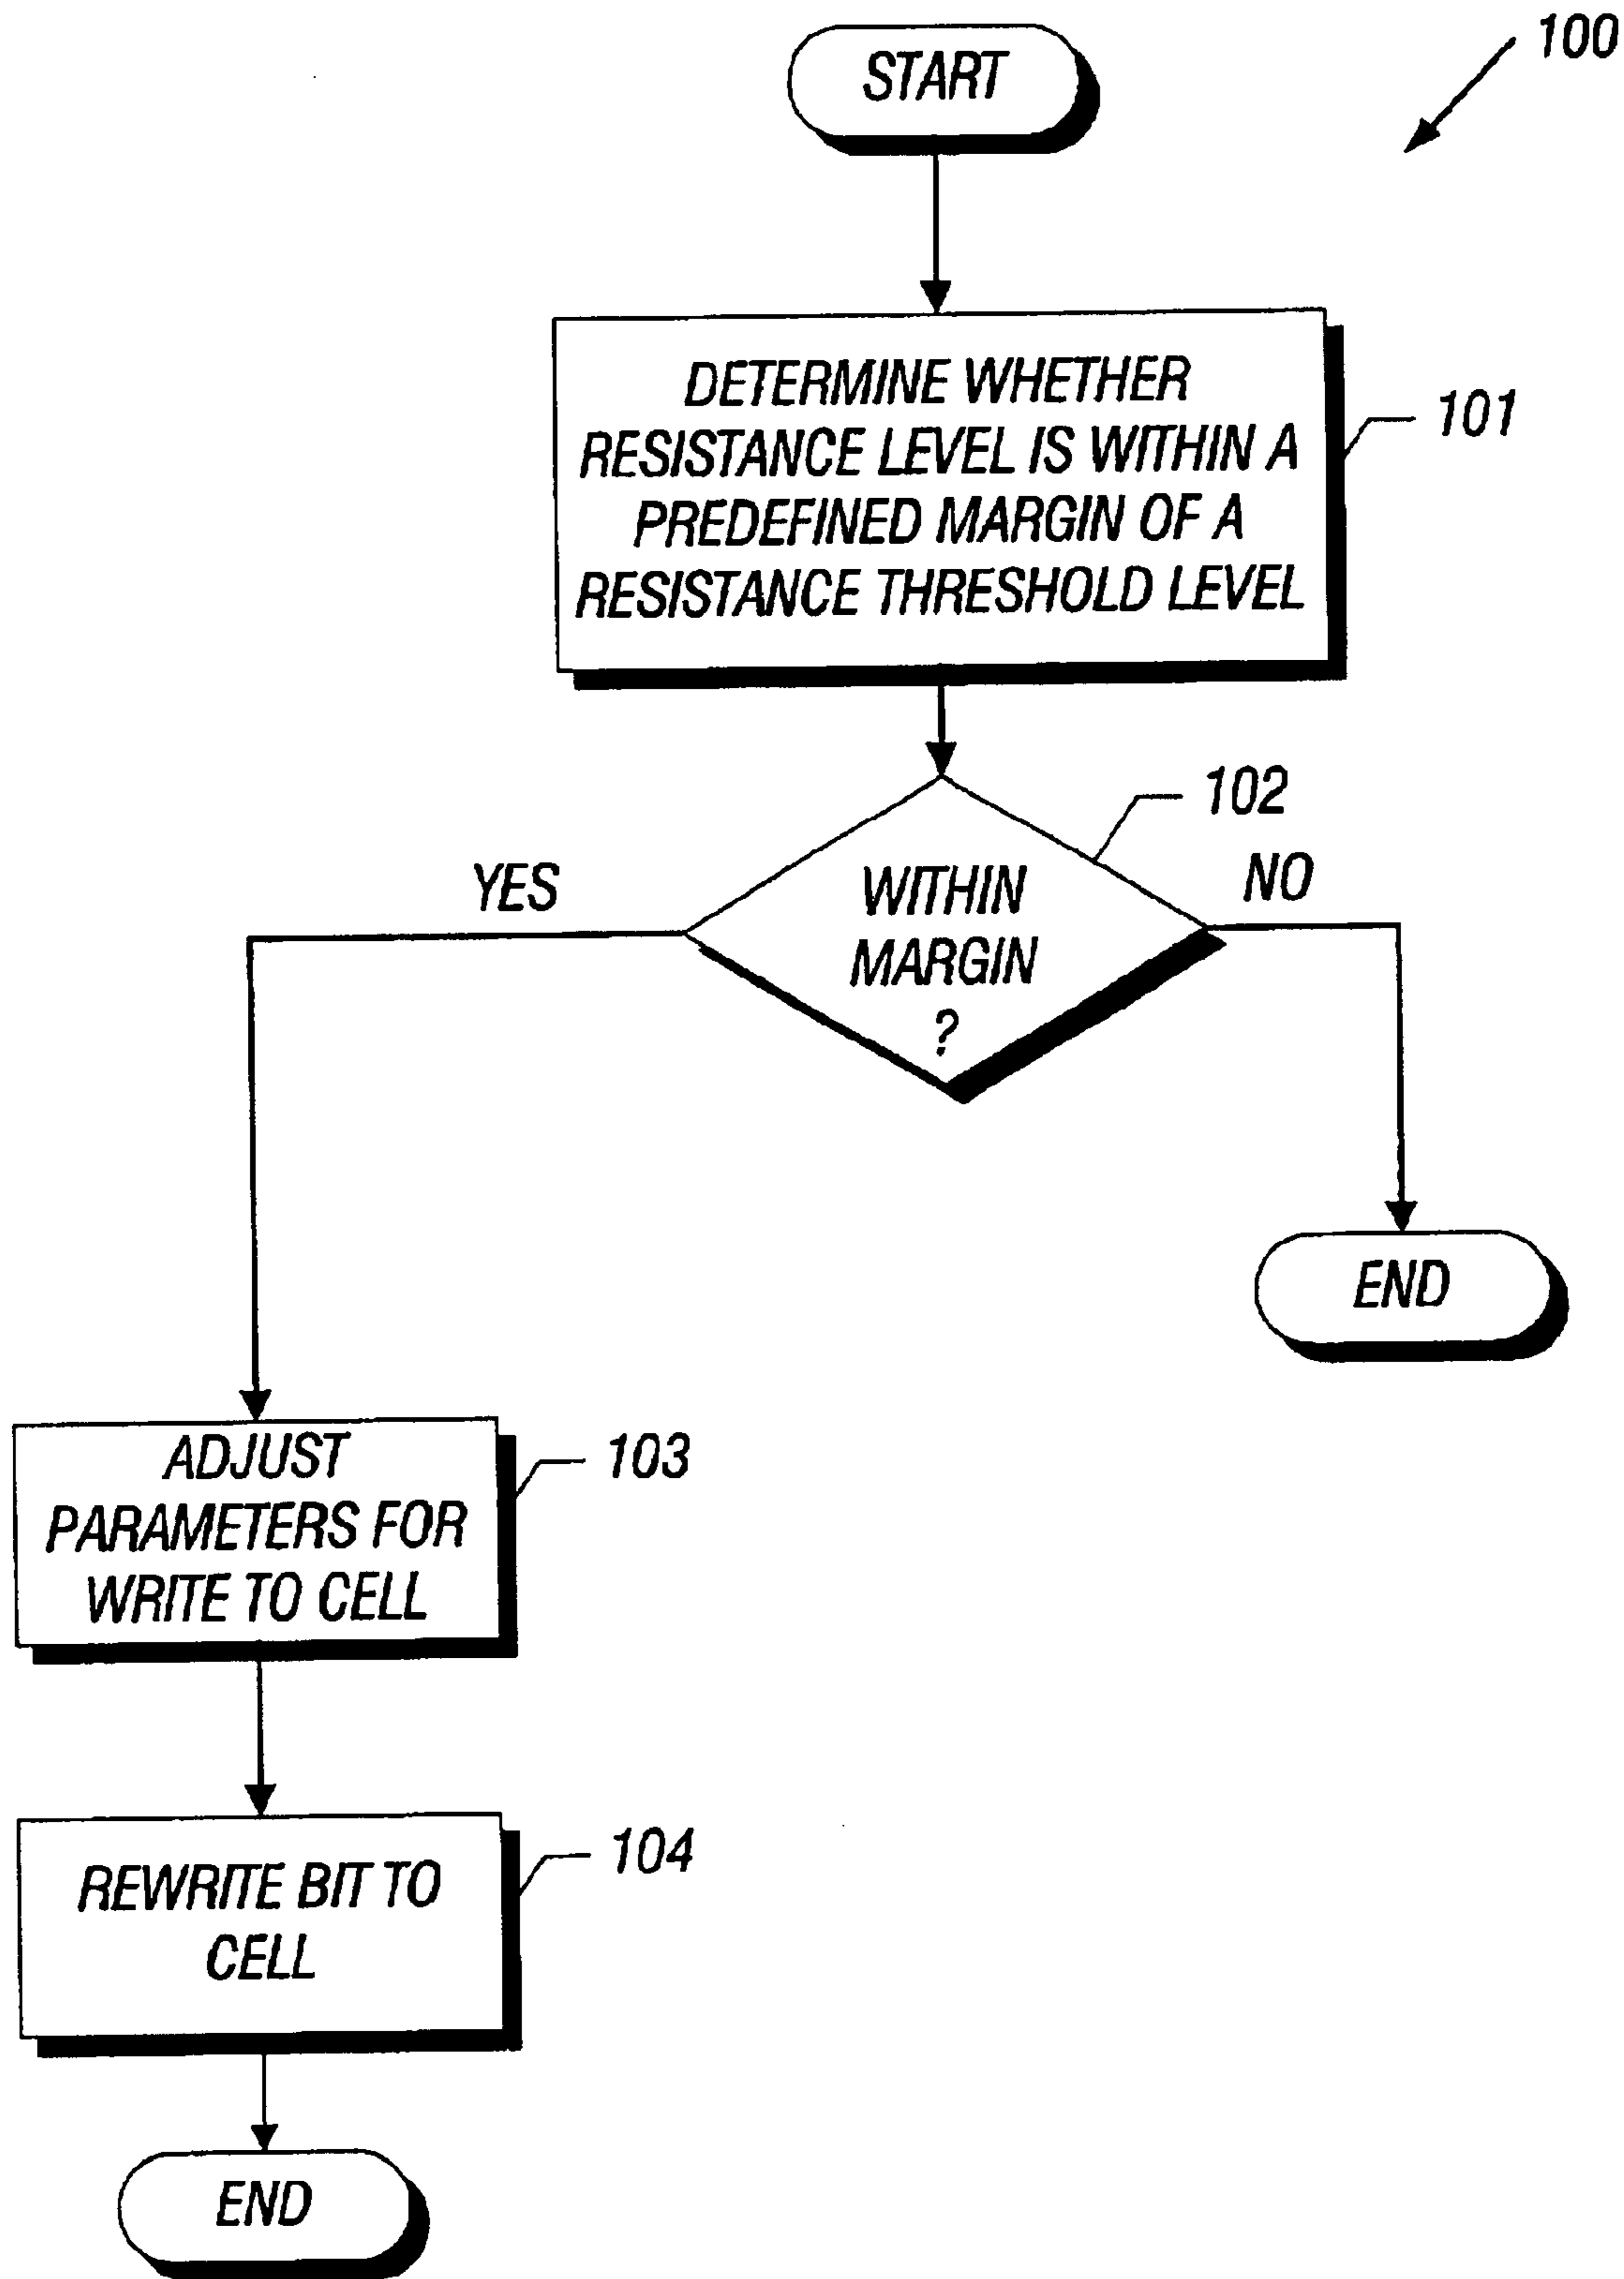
100

START

DETERMINE WHETHER RESISTANCE LEVEL IS WITHIN A PREDEFINED MARGIN OF A RESISTANCE THRESHOLD LEVEL

101

102

YES

WITHIN MARGIN ?

NO

END

ADJUST PARAMETERS FOR WRITE TO CELL

103

REWRITE BIT TO CELL

104

END